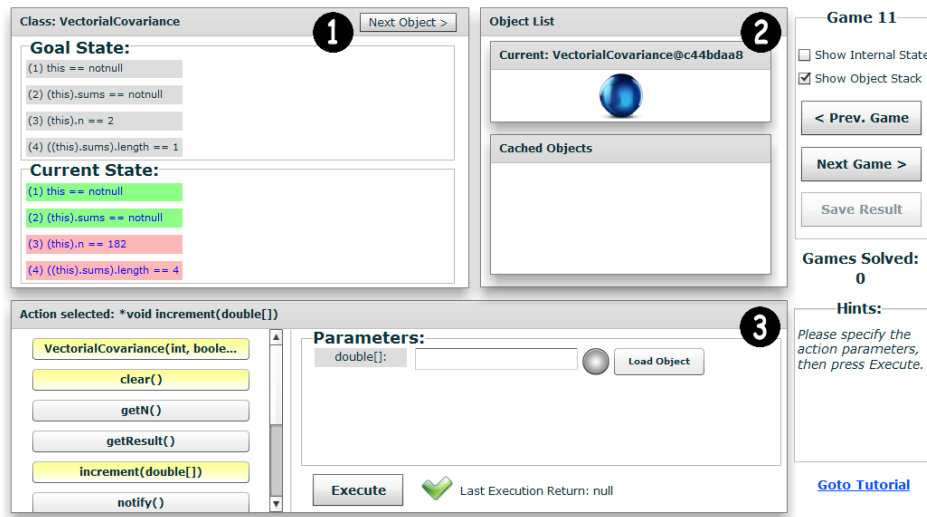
Class: VectorialCovariance

Next Object >

1

Goal State:

(1) this == notnull

(2) (this).sums == notnull

(3) (this).n == 2

(4) ((this).sums).length == 1

Current State:

(1) this == notnull

(2) (this).sums == notnull

(3) (this).n == 182

(4) ((this).sums).length == 4

Object List

2

Current: VectorialCovariance@c44bdaa8

Cached Objects

Game 11

Show Internal State

Show Object Stack

< Prev. Game

Next Game >

Save Result

Games Solved: 0

Hints:

Please specify the action parameters, then press Execute.

Goto Tutorial

Action selected: *void increment(double[])

3

VectorialCovariance(int, boole...

clear()

getN()

getResult()

increment(double[])

notify()

Parameters:

double[]:

Load Object

Execute

Last Execution Return: null